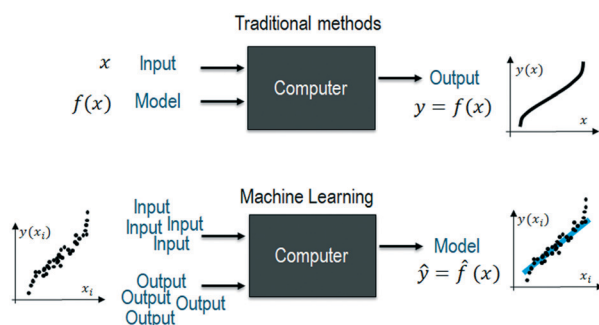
Traditional methods

$x$ Input

$f(x)$ Model

Computer

Output
$y = f(x)$

$y(x)$

$x$

Machine Learning

$y(x_i)$

$x_i$

Input
Input Input
Input

Output
Output Output
Output

Computer

Model
$\hat{y} = \hat{f}(x)$

$y(x_i)$

$x_i$